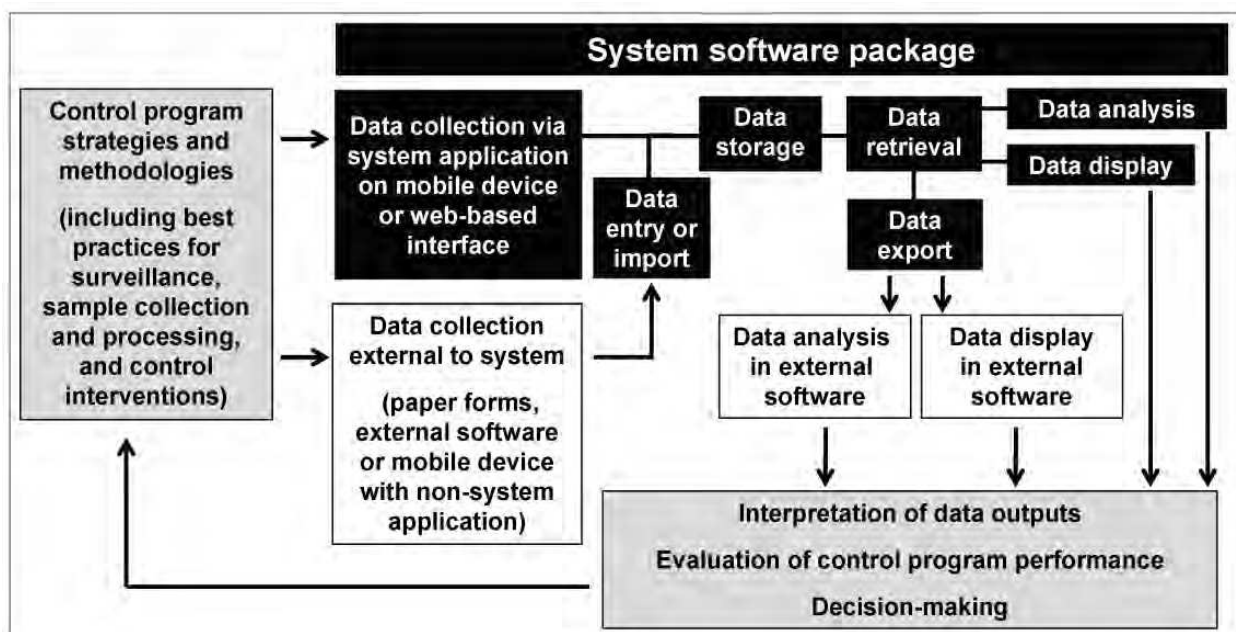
System software package

Control program strategies and methodologies

(including best practices for surveillance, sample collection and processing, and control interventions)

Data collection via system application on mobile device or web-based interface

Data entry or import

Data storage

Data retrieval

Data analysis

Data display

Data export

Data collection external to system

(paper forms, external software or mobile device with non-system application)

Data analysis in external software

Data display in external software

Interpretation of data outputs

Evaluation of control program performance

Decision-making